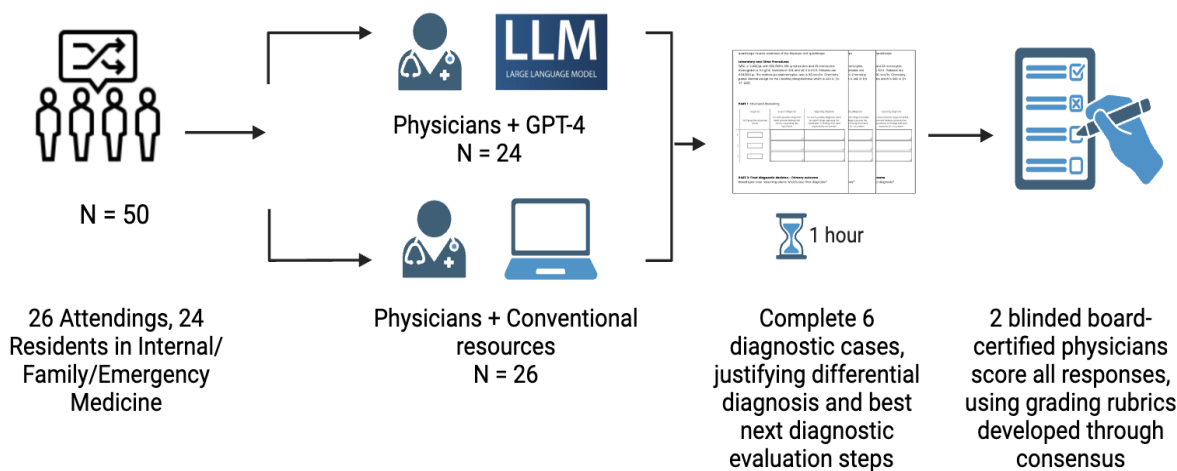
N = 50

26 Attendings, 24 Residents in Internal/ Family/Emergency Medicine

LLM
LARGE LANGUAGE MODEL

Physicians + GPT-4
N = 24

Physicians + Conventional resources
N = 26

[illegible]

PART 1 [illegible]

PART 2: Final diagnostic decision – Primary outcome

1 hour

Complete 6 diagnostic cases, justifying differential diagnosis and best next diagnostic evaluation steps

2 blinded board-certified physicians score all responses, using grading rubrics developed through consensus